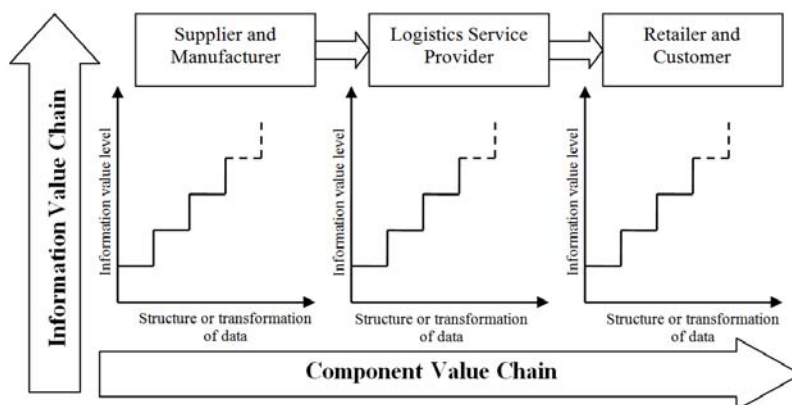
Information Value Chain

Supplier and Manufacturer

Logistics Service Provider

Retailer and Customer

Information value level

Structure or transformation of data

Information value level

Structure or transformation of data

Information value level

Structure or transformation of data

Component Value Chain